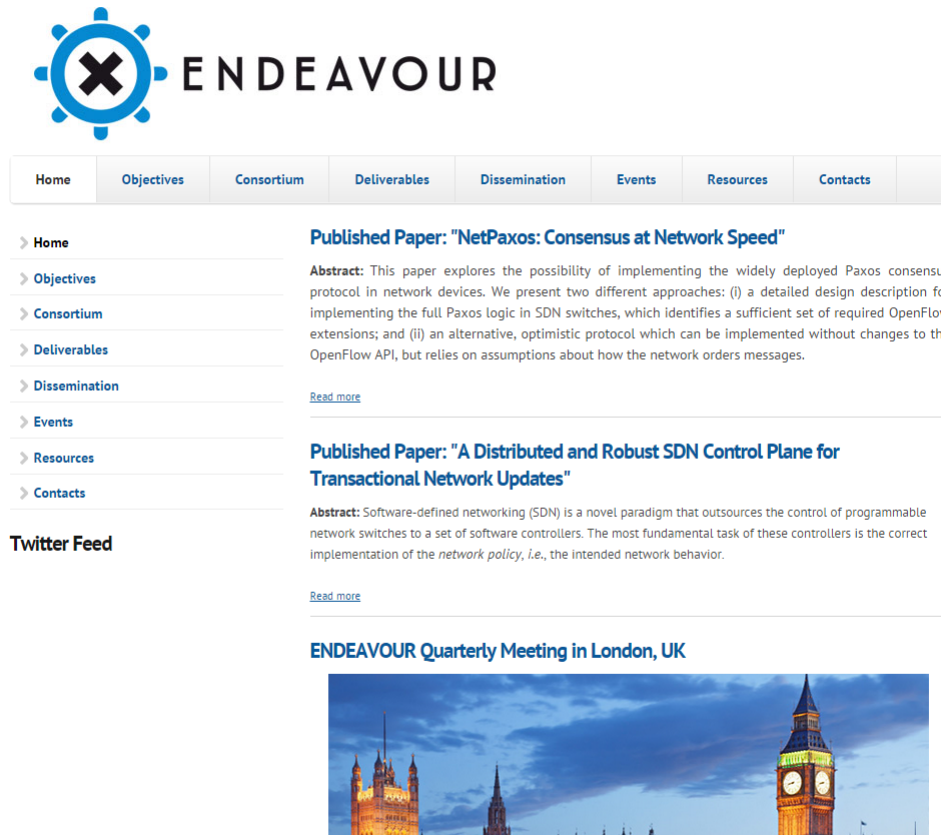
ENDEAVOUR

Home | Objectives | Consortium | Deliverables | Dissemination | Events | Resources | Contacts

Home
Objectives
Consortium
Deliverables
Dissemination
Events
Resources
Contacts

Twitter Feed

Published Paper: "NetPaxos: Consensus at Network Speed"

Abstract: This paper explores the possibility of implementing the widely deployed Paxos consensu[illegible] protocol in network devices. We present two different approaches: (i) a detailed design description fo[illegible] implementing the full Paxos logic in SDN switches, which identifies a sufficient set of required OpenFlow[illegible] extensions; and (ii) an alternative, optimistic protocol which can be implemented without changes to th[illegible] OpenFlow API, but relies on assumptions about how the network orders messages.

Read more

Published Paper: "A Distributed and Robust SDN Control Plane for Transactional Network Updates"

Abstract: Software-defined networking (SDN) is a novel paradigm that outsources the control of programmable network switches to a set of software controllers. The most fundamental task of these controllers is the correct implementation of the network policy, i.e., the intended network behavior.

Read more

ENDEAVOUR Quarterly Meeting in London, UK